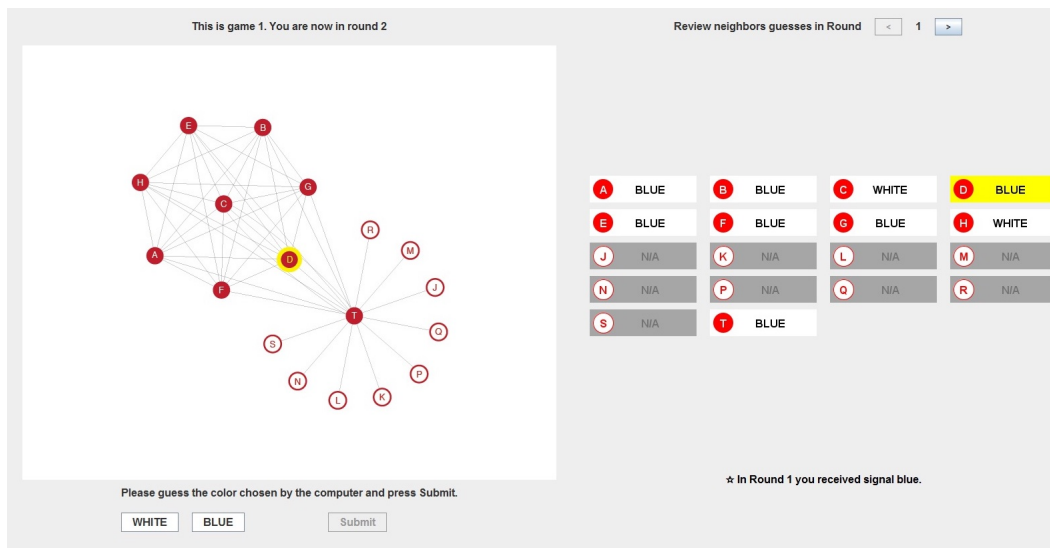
This is game 1. You are now in round 2

E B H G C R M A D J F T Q S N P L K

Please guess the color chosen by the computer and press Submit.

WHITE BLUE Submit

Review neighbors guesses in Round < 1 >

| | | | |
|---|---|---|---|
| A BLUE | B BLUE | C WHITE | D BLUE |
| E BLUE | F BLUE | G BLUE | H WHITE |
| J N/A | K N/A | L N/A | M N/A |
| N N/A | P N/A | Q N/A | R N/A |
| S N/A | T BLUE | | |

☆ In Round 1 you received signal blue.